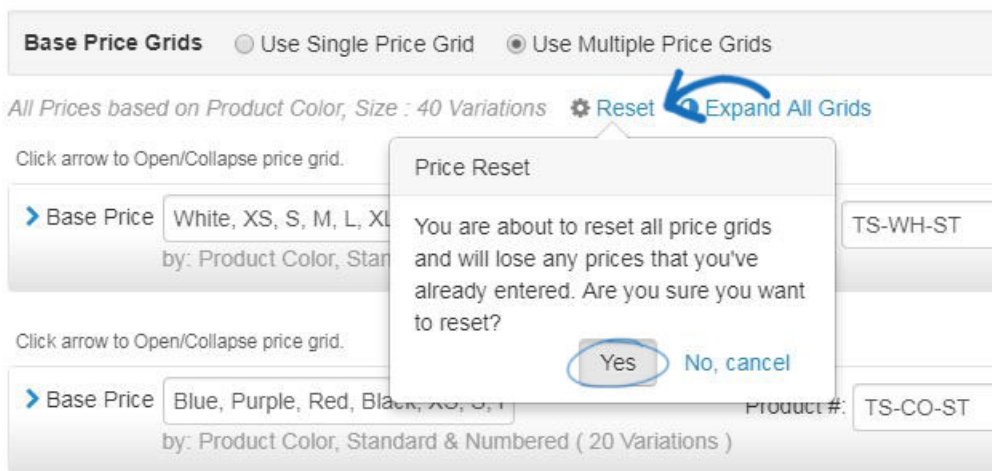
Base Price Grids Use Single Price Grid Use Multiple Price Grids

All Prices based on Product Color, Size : 40 Variations Reset Expand All Grids

Click arrow to Open/Collapse price grid.

Base Price White, XS, S, M, L, XL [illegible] TS-WH-ST

by: Product Color, Stan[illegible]

Price Reset

You are about to reset all price grids and will lose any prices that you've already entered. Are you sure you want to reset?

Yes No, cancel

Click arrow to Open/Collapse price grid.

Base Price Blue, Purple, Red, Black, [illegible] Product #: TS-CO-ST

by: Product Color, Standard & Numbered ( 20 Variations )